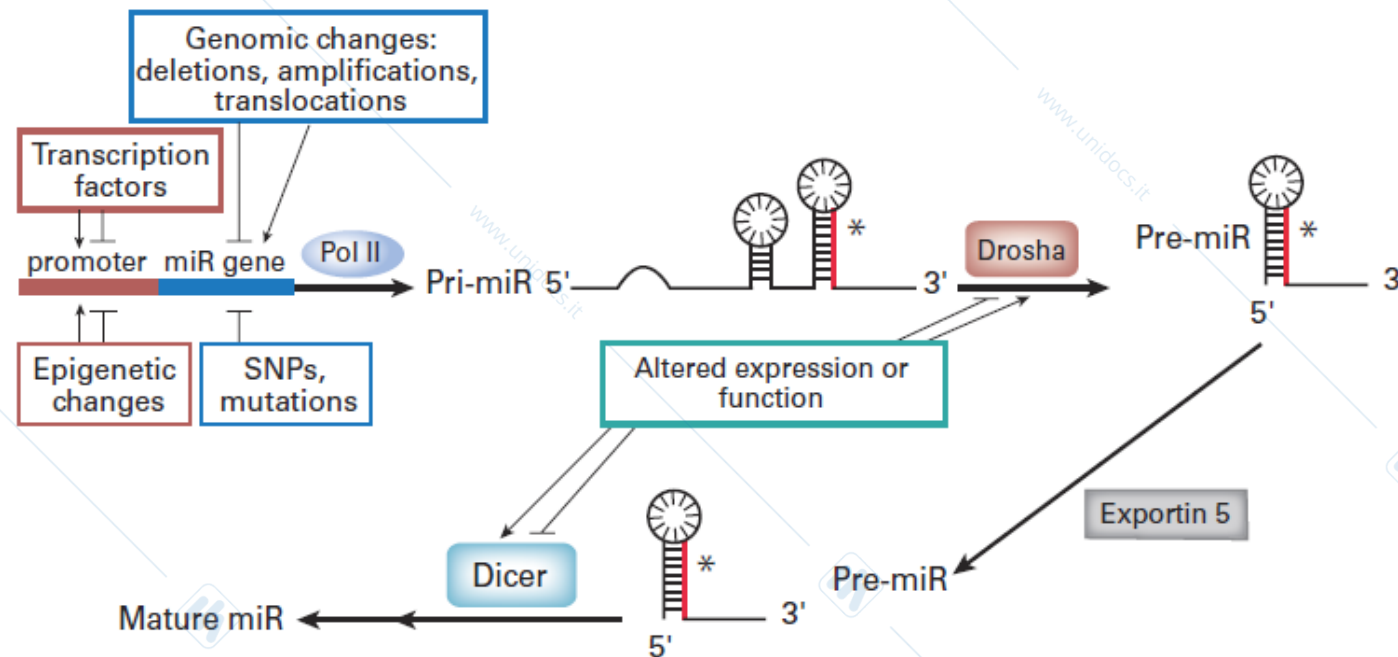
Genomic changes: deletions, amplifications, translocations

Transcription factors

promoter miR gene

Pol II

Pri-miR 5'

\*

3'

Drosha

Pre-miR

\*

3

5'

Epigenetic changes

SNPs, mutations

Altered expression or function

Exportin 5

Dicer

\*

3'

5'

Pre-miR

Mature miR

www.unidocs.it

www.unidocs.it